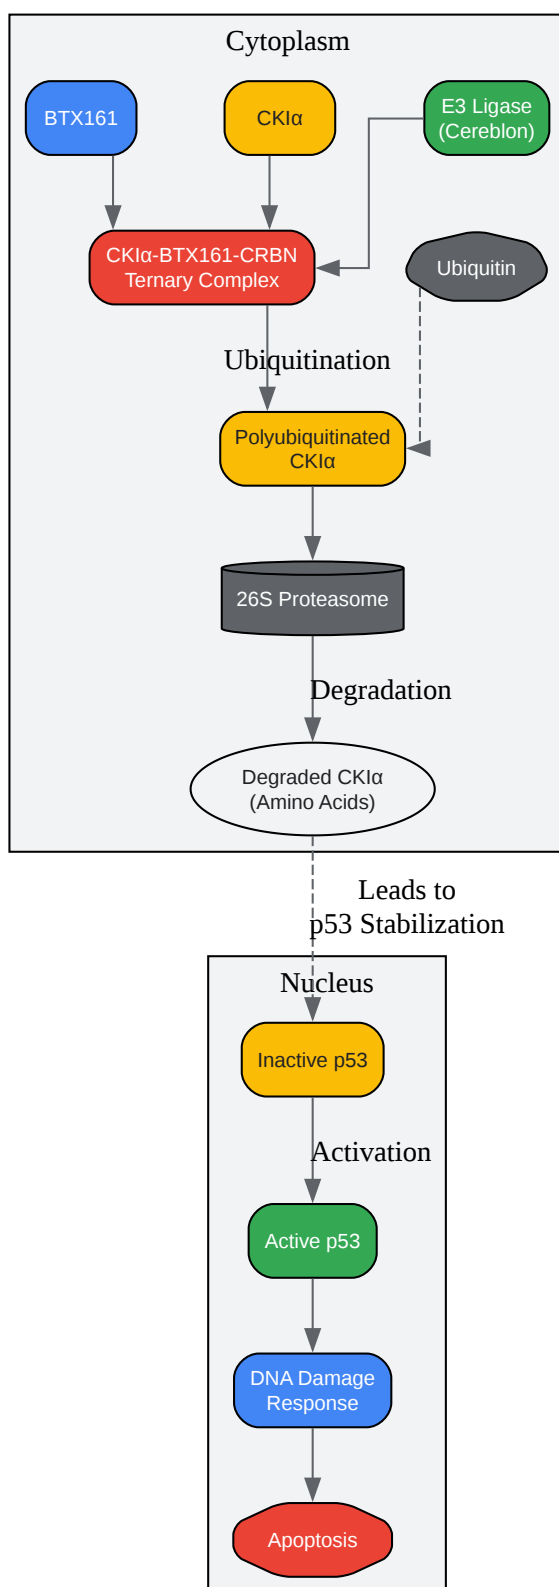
Cytoplasm

BTX161

CKIα

E3 Ligase (Cereblon)

CKIα-BTX161-CRBN Ternary Complex

Ubiquitin

Ubiquitination

Polyubiquitinated CKIα

26S Proteasome

Degradation

Degraded CKIα (Amino Acids)

Leads to p53 Stabilization

Nucleus

Inactive p53

Activation

Active p53

DNA Damage Response

Apoptosis